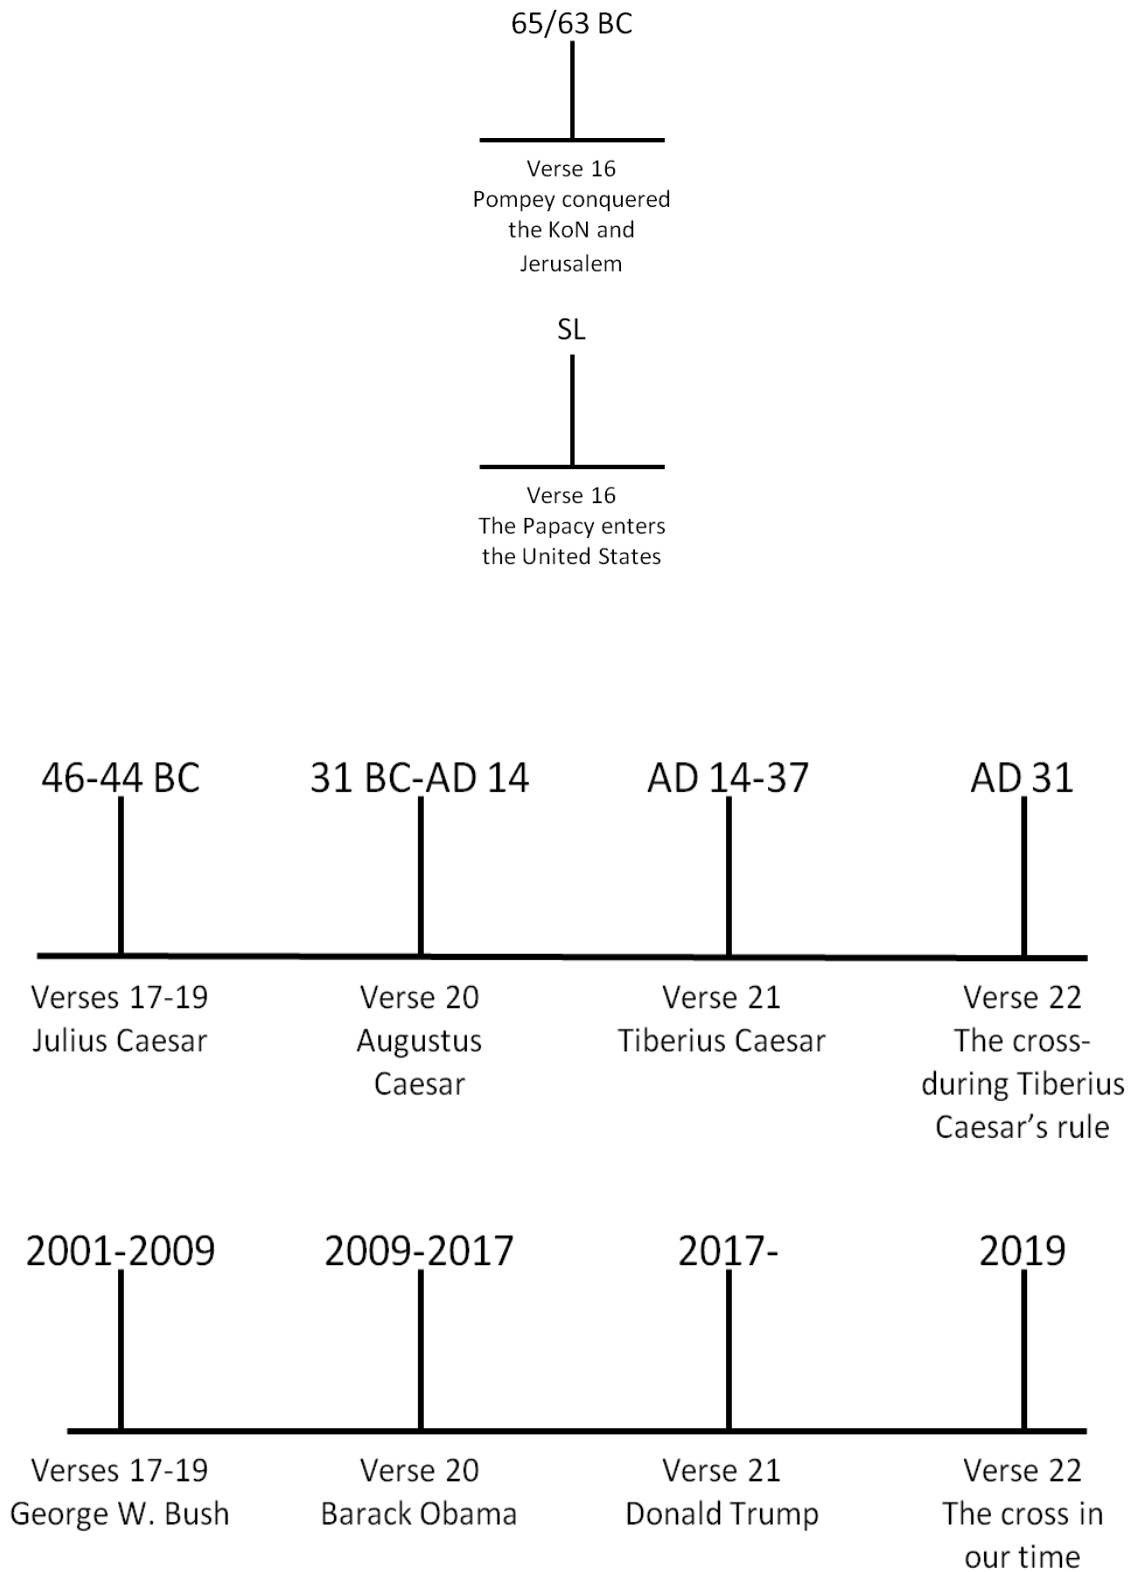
65/63 BC

Verse 16
Pompey conquered the KoN and Jerusalem

SL

Verse 16
The Papacy enters the United States

46-44 BC

31 BC-AD 14

AD 14-37

AD 31

Verses 17-19
Julius Caesar

Verse 20
Augustus Caesar

Verse 21
Tiberius Caesar

Verse 22
The cross-during Tiberius Caesar's rule

2001-2009

2009-2017

2017-

2019

Verses 17-19
George W. Bush

Verse 20
Barack Obama

Verse 21
Donald Trump

Verse 22
The cross in our time